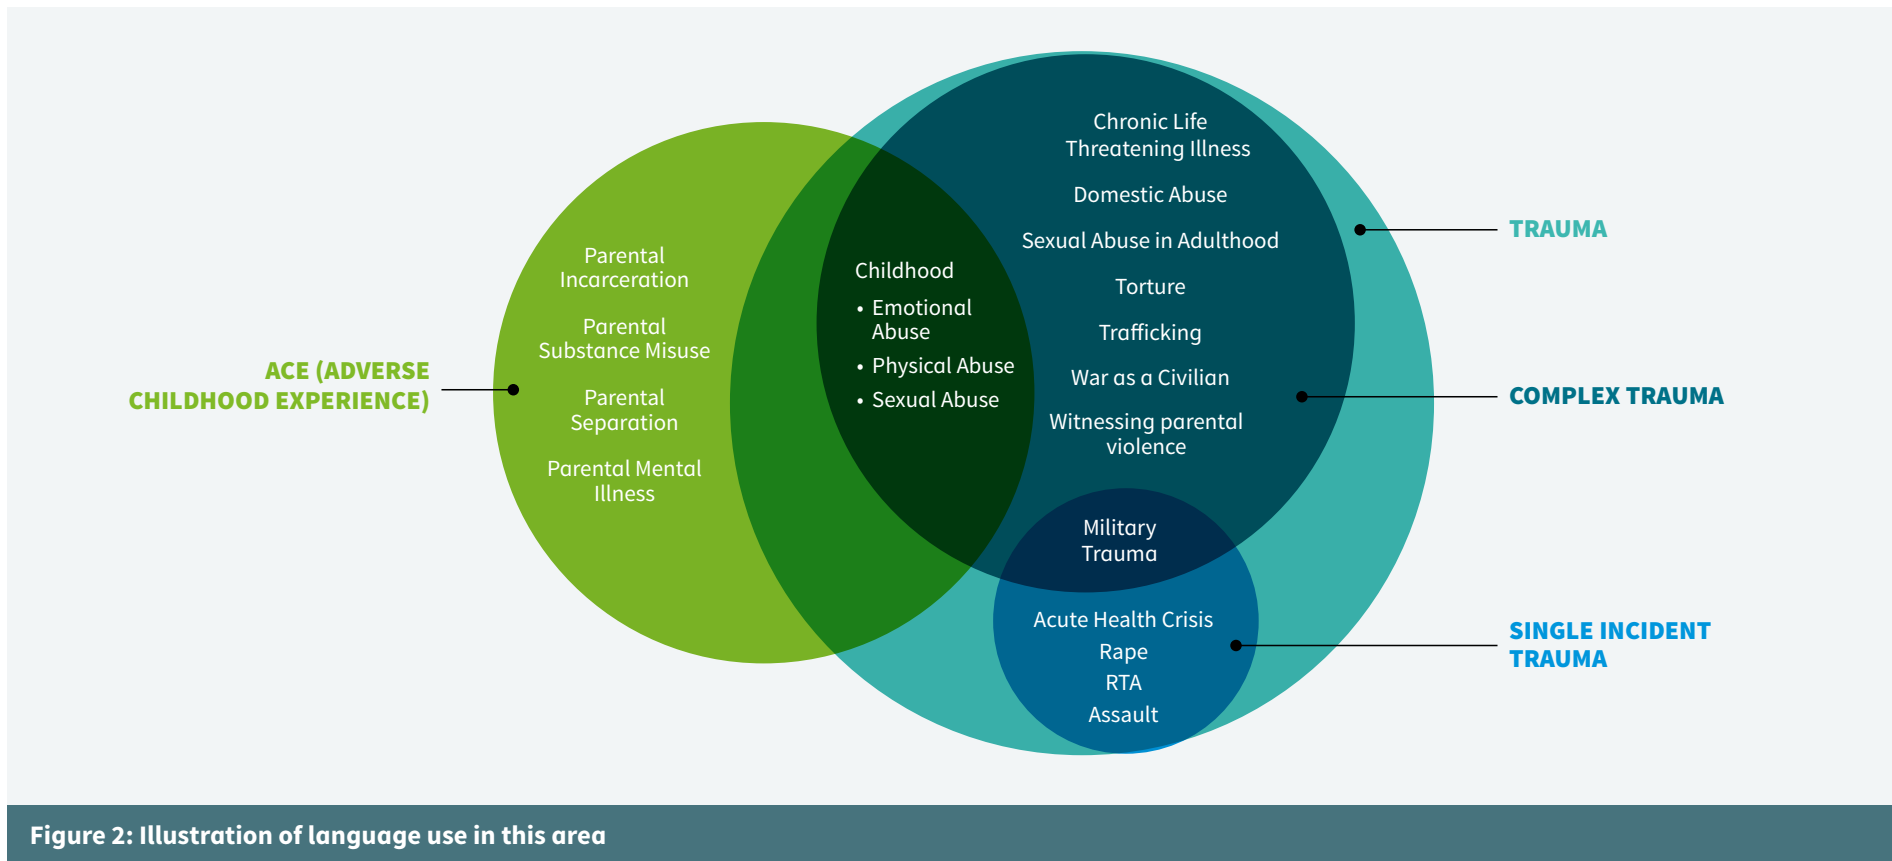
ACE (ADVERSE CHILDHOOD EXPERIENCE)

Parental Incarceration

Parental Substance Misuse

Parental Separation

Parental Mental Illness

Childhood
• Emotional Abuse
• Physical Abuse
• Sexual Abuse

Chronic Life Threatening Illness

Domestic Abuse

Sexual Abuse in Adulthood

Torture

Trafficking

War as a Civilian

Witnessing parental violence

Military Trauma

Acute Health Crisis
Rape
RTA
Assault

TRAUMA

COMPLEX TRAUMA

SINGLE INCIDENT TRAUMA

Figure 2: Illustration of language use in this area